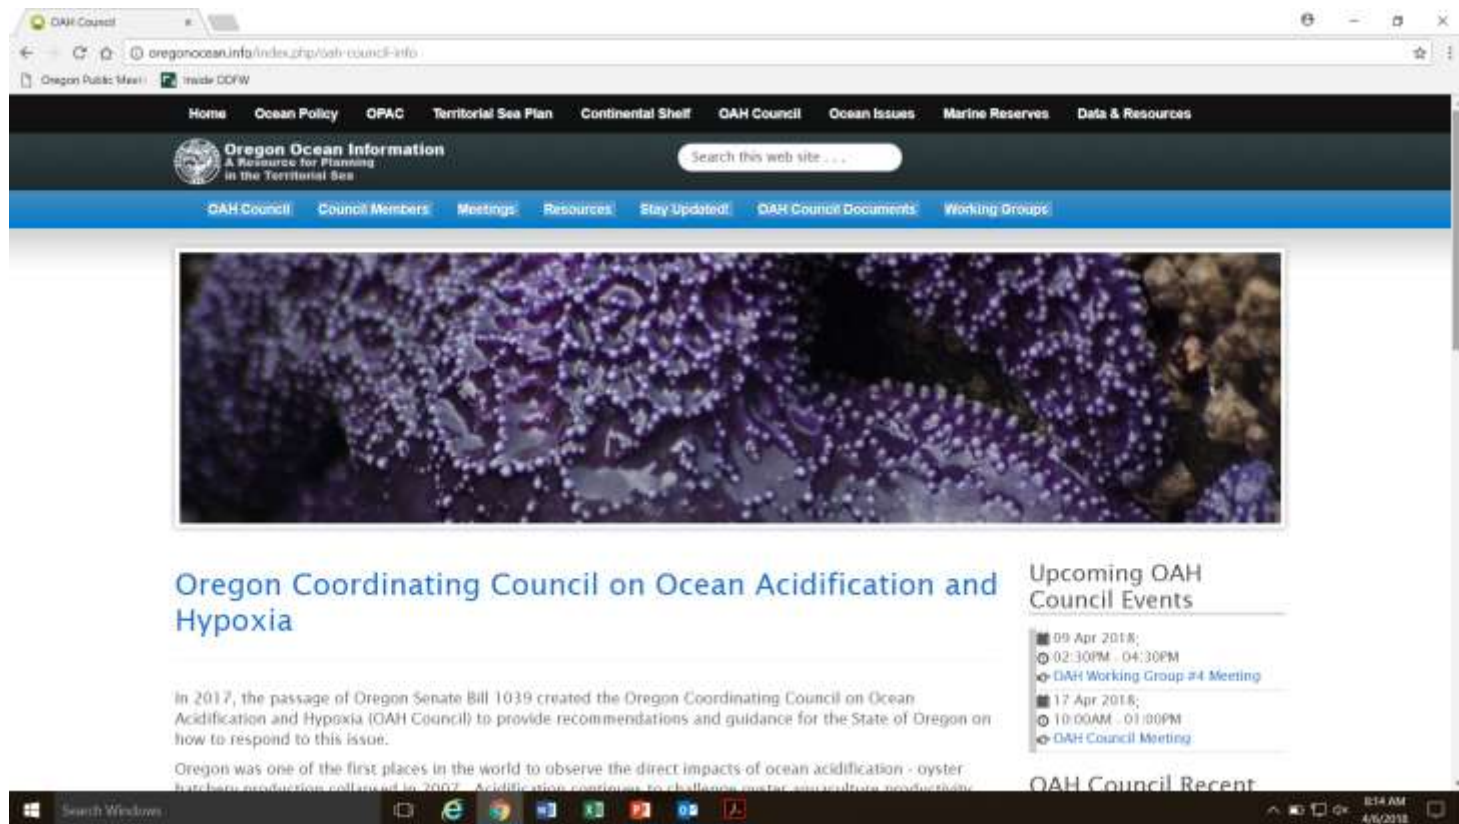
OAH Council

oregonocean.info/index.php/oah-council-info

Oregon Public Meeti   Inside ODFW

Home   Ocean Policy   OPAC   Territorial Sea Plan   Continental Shelf   OAH Council   Ocean Issues   Marine Reserves   Data & Resources

Oregon Ocean Information
A Resource for Planning in the Territorial Sea

Search this web site . . .

OAH Council   Council Members   Meetings   Resources   Stay Updated!   OAH Council Documents   Working Groups

Oregon Coordinating Council on Ocean Acidification and Hypoxia

In 2017, the passage of Oregon Senate Bill 1039 created the Oregon Coordinating Council on Ocean Acidification and Hypoxia (OAH Council) to provide recommendations and guidance for the State of Oregon on how to respond to this issue.

Oregon was one of the first places in the world to observe the direct impacts of ocean acidification - oyster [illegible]

Upcoming OAH Council Events

09 Apr 2018;
02:30PM - 04:30PM
OAH Working Group #4 Meeting

17 Apr 2018;
10:00AM - 01:00PM
OAH Council Meeting

OAH Council Recent

Search Windows

8:14 AM
4/6/2018